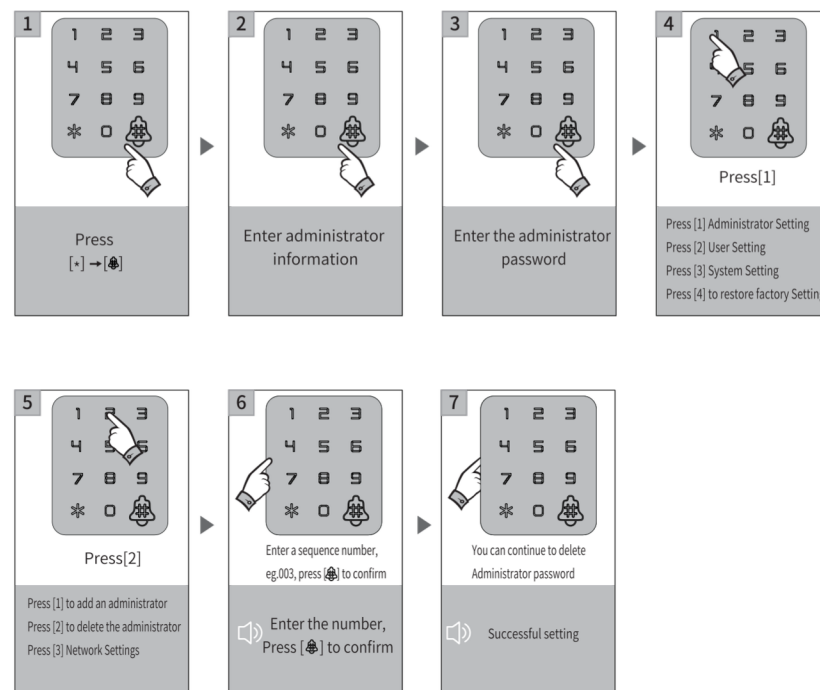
1

1 2 3
4 5 6
7 8 9
* 0 #

Press
[*] → [#]

2

1 2 3
4 5 6
7 8 9
* 0 #

Enter administrator information

3

1 2 3
4 5 6
7 8 9
* 0 #

Enter the administrator password

4

1 2 3
4 5 6
7 8 9
* 0 #

Press[1]

Press [1] Administrator Setting
Press [2] User Setting
Press [3] System Setting
Press [4] to restore factory Settin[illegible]

5

1 2 3
4 5 6
7 8 9
* 0 #

Press[2]

Press [1] to add an administrator
Press [2] to delete the administrator
Press [3] Network Settings

6

1 2 3
4 5 6
7 8 9
* 0 #

Enter a sequence number, eg.003, press [#] to confirm

Enter the number, Press [#] to confirm

7

1 2 3
4 5 6
7 8 9
* 0 #

You can continue to delete Administrator password

Successful setting